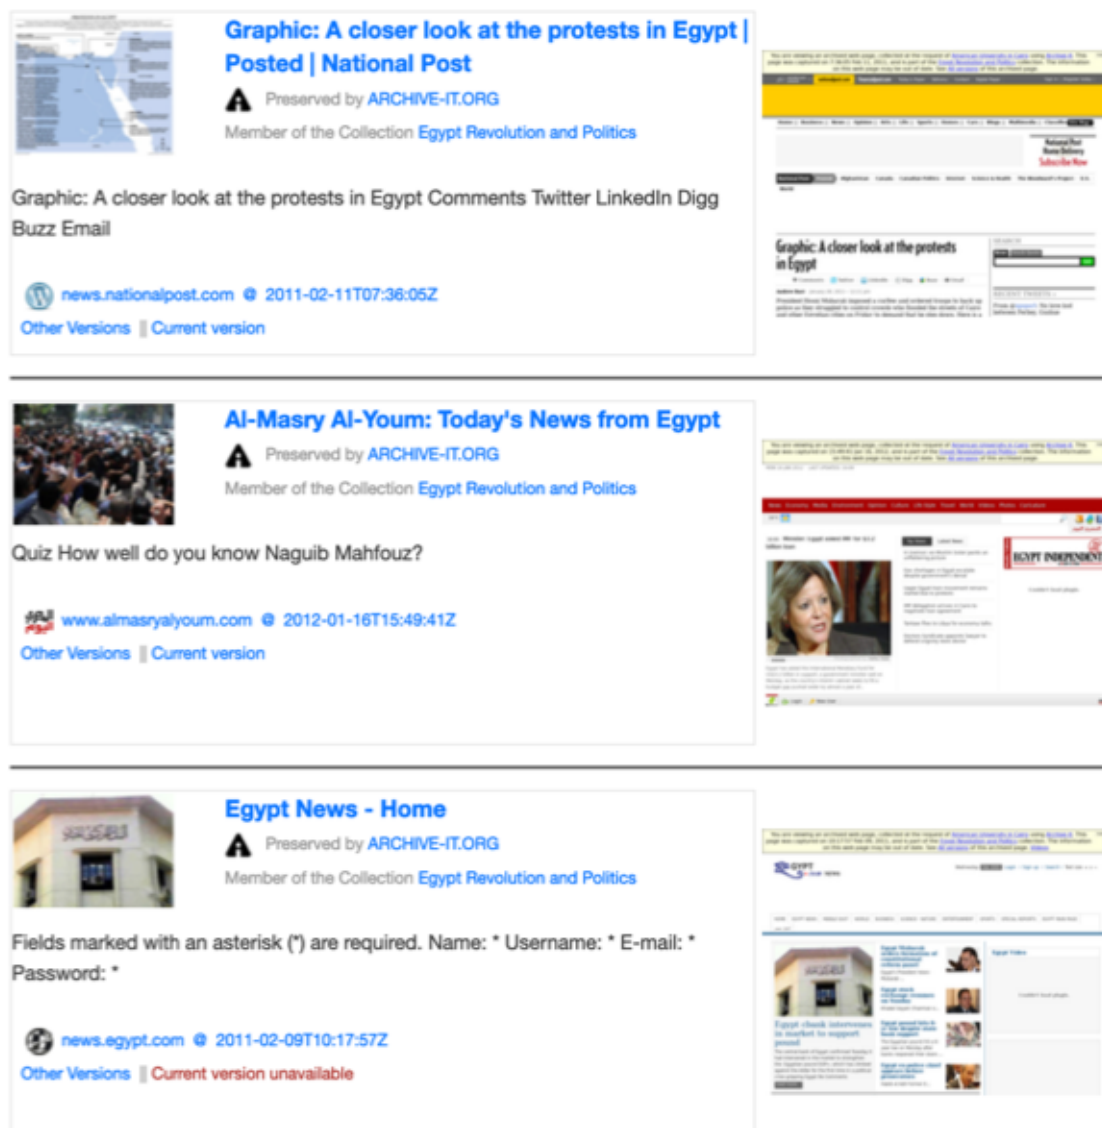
Graphic: A closer look at the protests in Egypt | Posted | National Post

Preserved by ARCHIVE-IT.ORG

Member of the Collection Egypt Revolution and Politics

Graphic: A closer look at the protests in Egypt Comments Twitter LinkedIn Digg Buzz Email

news.nationalpost.com @ 2011-02-11T07:36:05Z

Other Versions | Current version

Graphic: A closer look at the protests in Egypt

Al-Masry Al-Youm: Today's News from Egypt

Preserved by ARCHIVE-IT.ORG

Member of the Collection Egypt Revolution and Politics

Quiz How well do you know Naguib Mahfouz?

www.almasryalyoum.com @ 2012-01-16T15:49:41Z

Other Versions | Current version

EGYPT INDEPENDENT

Egypt News - Home

Preserved by ARCHIVE-IT.ORG

Member of the Collection Egypt Revolution and Politics

Fields marked with an asterisk (*) are required. Name: * Username: * E-mail: * Password: *

news.egypt.com @ 2011-02-09T10:17:57Z

Other Versions | Current version unavailable